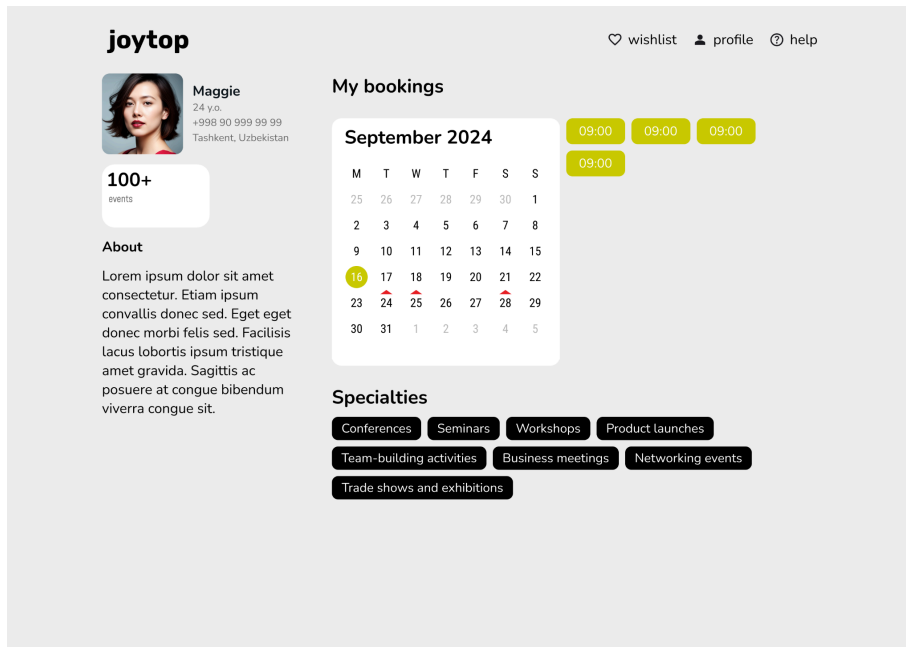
joytop

wishlist profile help

Maggie
24 y.o.
+998 90 999 99 99
Tashkent, Uzbekistan

100+
events

About

Lorem ipsum dolor sit amet consectetur. Etiam ipsum convallis donec sed. Eget eget donec morbi felis sed. Facilisis lacus lobortis ipsum tristique amet gravida. Sagittis ac posuere at congue bibendum viverra congue sit.

My bookings

September 2024

| M | T | W | T | F | S | S |
|---|---|---|---|---|---|---|
| 25 | 26 | 27 | 28 | 29 | 30 | 1 |
| 2 | 3 | 4 | 5 | 6 | 7 | 8 |
| 9 | 10 | 11 | 12 | 13 | 14 | 15 |
| 16 | 17 | 18 | 19 | 20 | 21 | 22 |
| 23 | 24 | 25 | 26 | 27 | 28 | 29 |
| 30 | 31 | 1 | 2 | 3 | 4 | 5 |

09:00 09:00 09:00
09:00

Specialties

Conferences Seminars Workshops Product launches
Team-building activities Business meetings Networking events
Trade shows and exhibitions